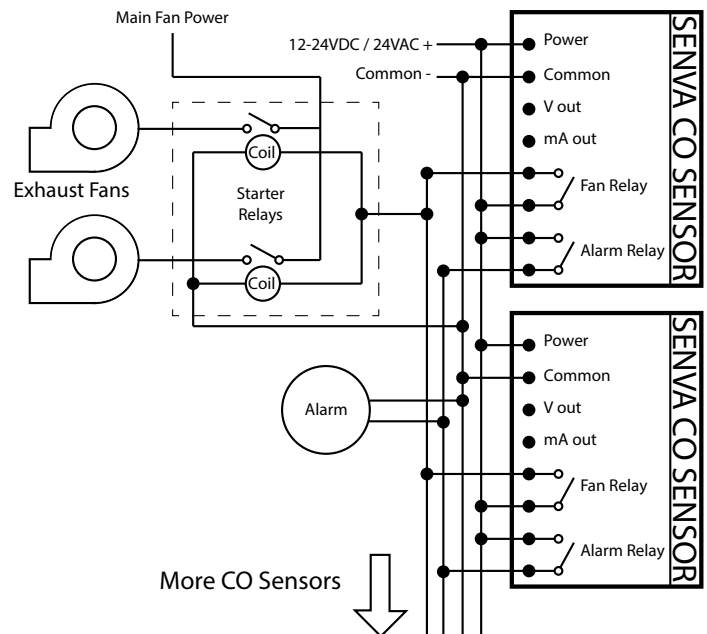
Main Fan Power

12-24VDC / 24VAC +

Common -

Power

Common

V out

mA out

Fan Relay

Alarm Relay

SENVA CO SENSOR

Exhaust Fans

Coil

Starter Relays

Coil

Power

Common

V out

mA out

Fan Relay

Alarm Relay

SENVA CO SENSOR

Alarm

More CO Sensors